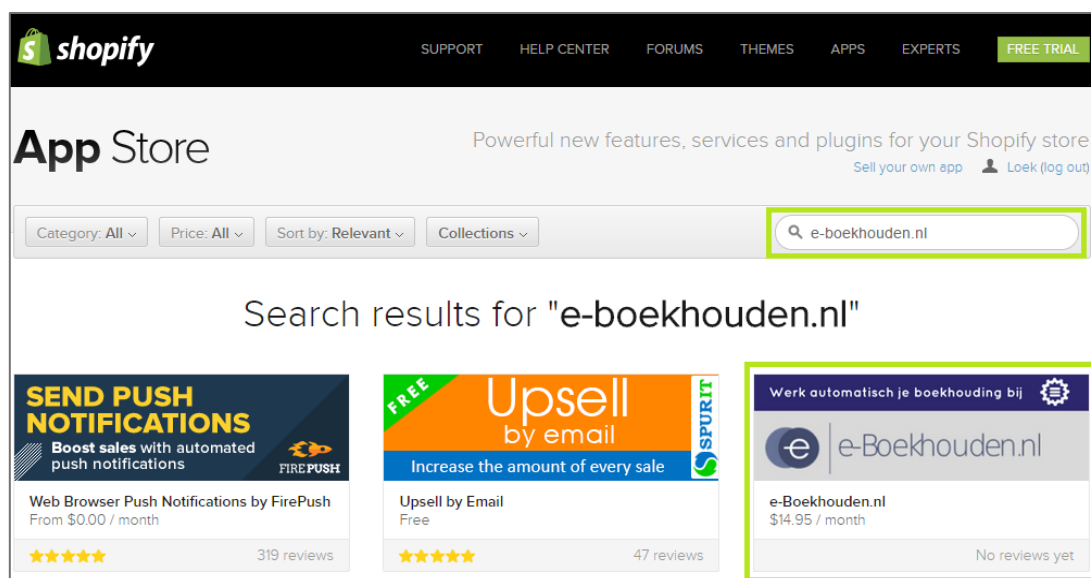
shopify

SUPPORT HELP CENTER FORUMS THEMES APPS EXPERTS FREE TRIAL

App Store

Powerful new features, services and plugins for your Shopify store

Sell your own app Loek (log out)

Category: All Price: All Sort by: Relevant Collections

e-boekhouden.nl

Search results for "e-boekhouden.nl"

SEND PUSH NOTIFICATIONS
Boost sales with automated push notifications
FIREPUSH

Web Browser Push Notifications by FirePush
From $0.00 / month
319 reviews

FREE
Upsell by email
SPURIT
Increase the amount of every sale

Upsell by Email
Free
47 reviews

Werk automatisch je boekhouding bij
e-Boekhouden.nl

e-Boekhouden.nl
$14.95 / month
No reviews yet